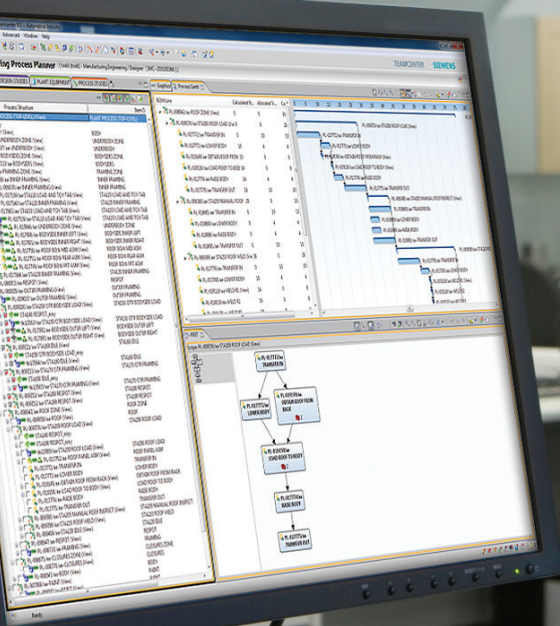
Advanced Window Help

ing Process Planner

TEAMCENTER SIEMENS

DESIGN STUDIO | PLANT EQUIPMENT | PROCESS STUDIO

Process Structure

UNDERBODY ZONE
BODYSIDES ZONE
INNER FRAMING
STAGE8 INNER FRAMING
UNDERBODY ZONE
BODYSIDE INNER LEFT
BODYSIDE INNER RIGHT
OUTER FRAMING
ROOF ZONE
STAGE8 ROOF
TRANSFER IN
LOWER BODY
LOAD ROOF TO BODY
RAISE BODY
TRANSFER OUT
CLOSURES ZONE

Gantt
Process Gantt

TRANSFER IN
LOWER BODY
OBTAIN ROOF FROM RACK
LOAD ROOF TO BODY
RAISE BODY
TRANSFER OUT

PERT

TRANSFER IN
LOWER BODY
OBTAIN ROOF FROM RACK
LOAD ROOF TO BODY
RAISE BODY
TRANSFER OUT

Ready